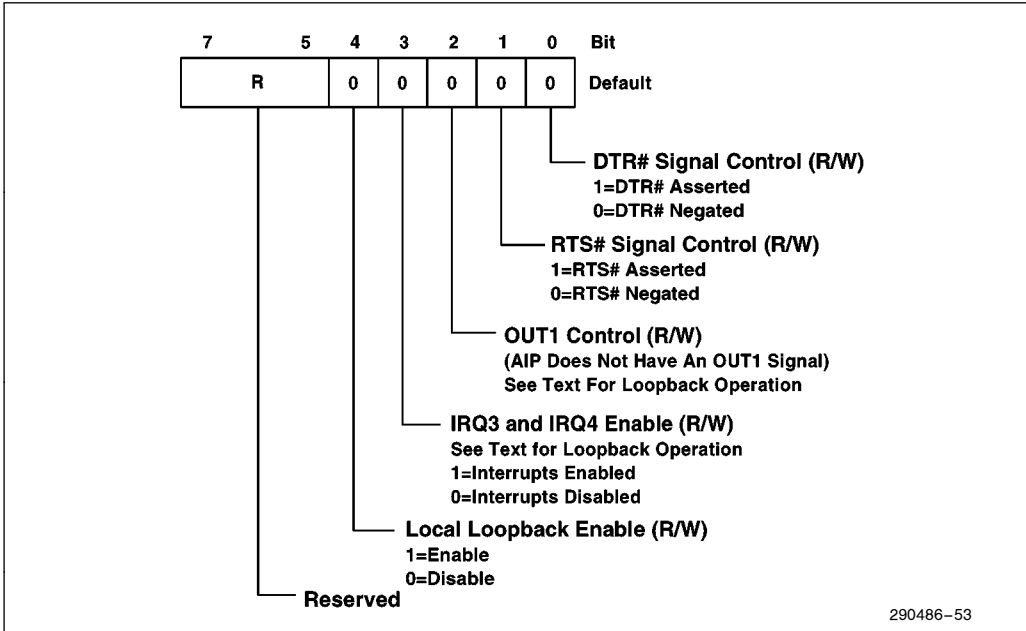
| 7 | 5 | 4 | 3 | 2 | 1 | 0 | Bit |
|---|---|---|---|---|---|---|---|
| R | | 0 | 0 | 0 | 0 | 0 | Default |

DTR# Signal Control (R/W)
1=DTR# Asserted
0=DTR# Negated

RTS# Signal Control (R/W)
1=RTS# Asserted
0=RTS# Negated

OUT1 Control (R/W)
(AIP Does Not Have An OUT1 Signal)
See Text For Loopback Operation

IRQ3 and IRQ4 Enable (R/W)
See Text for Loopback Operation
1=Interrupts Enabled
0=Interrupts Disabled

Local Loopback Enable (R/W)
1=Enable
0=Disable

Reserved

290486–53